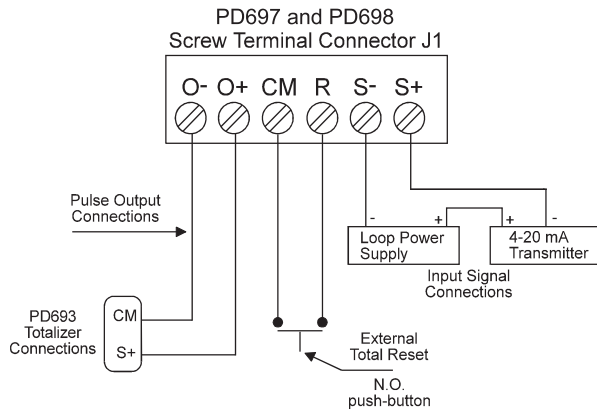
PD697 and PD698
Screw Terminal Connector J1

O- O+ CM R S- S+

Pulse Output Connections

- + + -

Loop Power Supply

4-20 mA Transmitter

Input Signal Connections

PD693 Totalizer Connections

CM

S+

External Total Reset

N.O. push-button